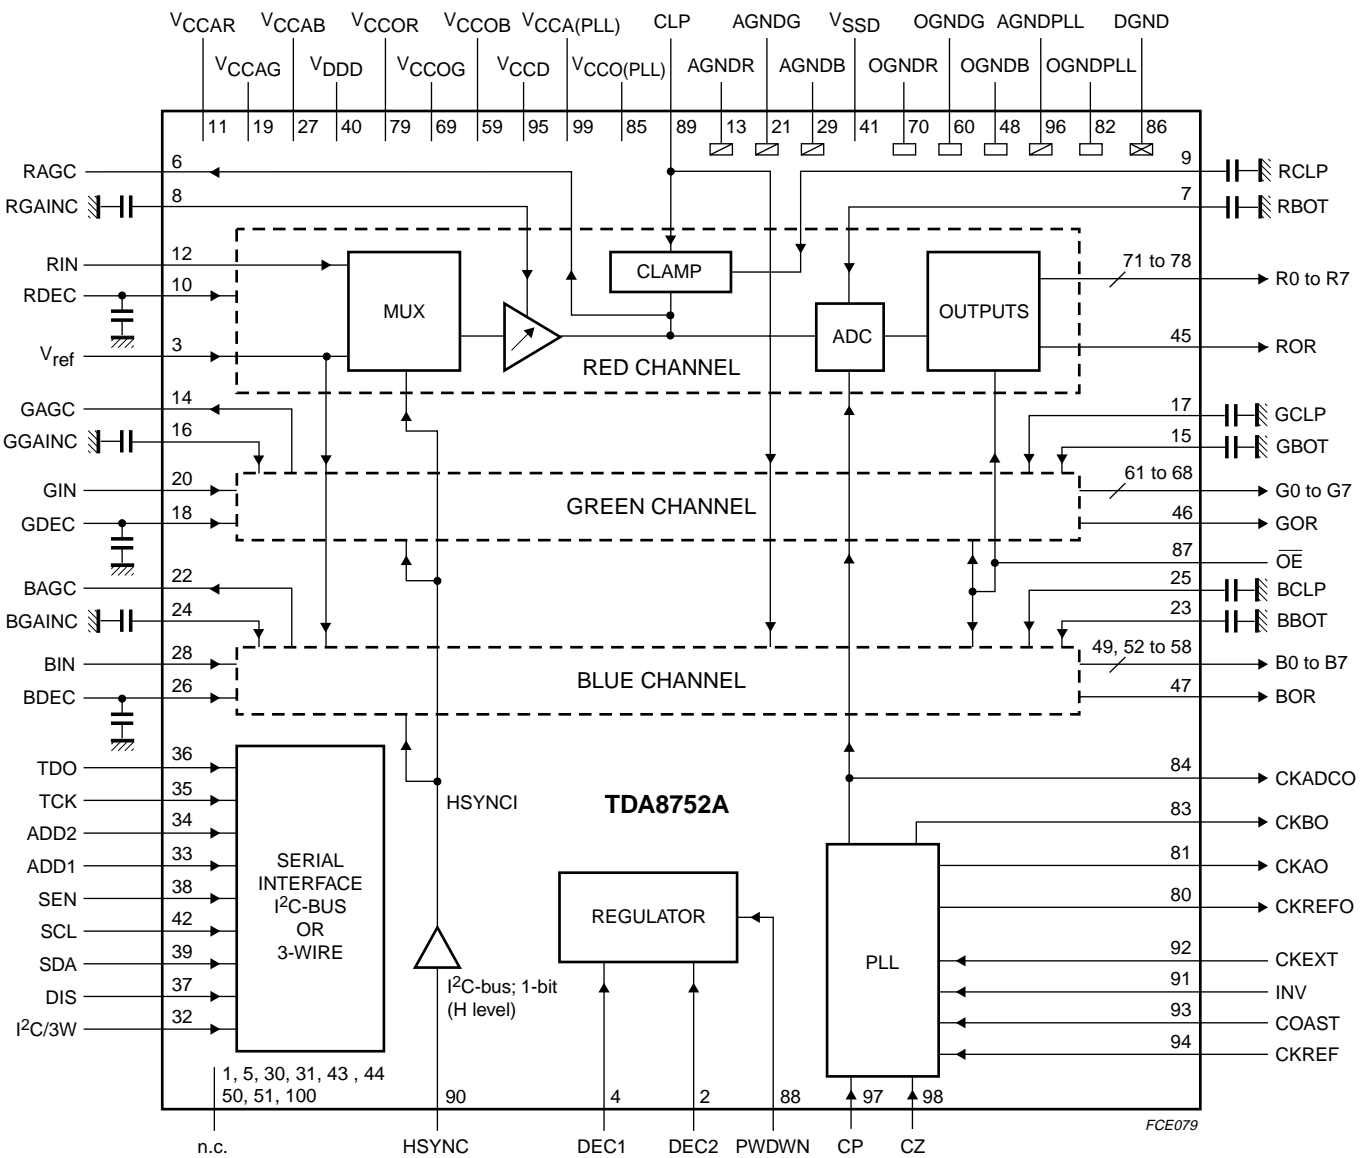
$V_{CCAR}$ $V_{CCAG}$ $V_{CCAB}$ $V_{DDD}$ $V_{CCOR}$ $V_{CCOG}$ $V_{CCOB}$ $V_{CCD}$ $V_{CCA(PLL)}$ $V_{CCO(PLL)}$ CLP AGNDR AGNDG AGNDB $V_{SSD}$ OGNDR OGNDG OGNDB AGNDPLL OGNDPLL DGND

11 19 27 40 79 69 59 95 99 85 89 13 21 29 41 70 60 48 96 82 86

RAGC 6
RGAINC 8
RIN 12
RDEC 10
$V_{ref}$ 3
GAGC 14
GGAINC 16
GIN 20
GDEC 18
BAGC 22
BGAINC 24
BIN 28
BDEC 26
TDO 36
TCK 35
ADD2 34
ADD1 33
SEN 38
SCL 42
SDA 39
DIS 37
$I^2C/3W$ 32

9 RCLP
7 RBOT
71 to 78 R0 to R7
45 ROR
17 GCLP
15 GBOT
61 to 68 G0 to G7
46 GOR
87 $\overline{OE}$
25 BCLP
23 BBOT
49, 52 to 58 B0 to B7
47 BOR
84 CKADCO
83 CKBO
81 CKAO
80 CKREFO
92 CKEXT
91 INV
93 COAST
94 CKREF

CLAMP
MUX
ADC
OUTPUTS
RED CHANNEL
GREEN CHANNEL
BLUE CHANNEL

HSYNCI
TDA8752A

SERIAL INTERFACE $I^2C$-BUS OR 3-WIRE

$I^2C$-bus; 1-bit (H level)

REGULATOR

PLL

1, 5, 30, 31, 43 , 44
50, 51, 100

90 4 2 88 97 98

n.c. HSYNC DEC1 DEC2 PWDWN CP CZ

FCE079